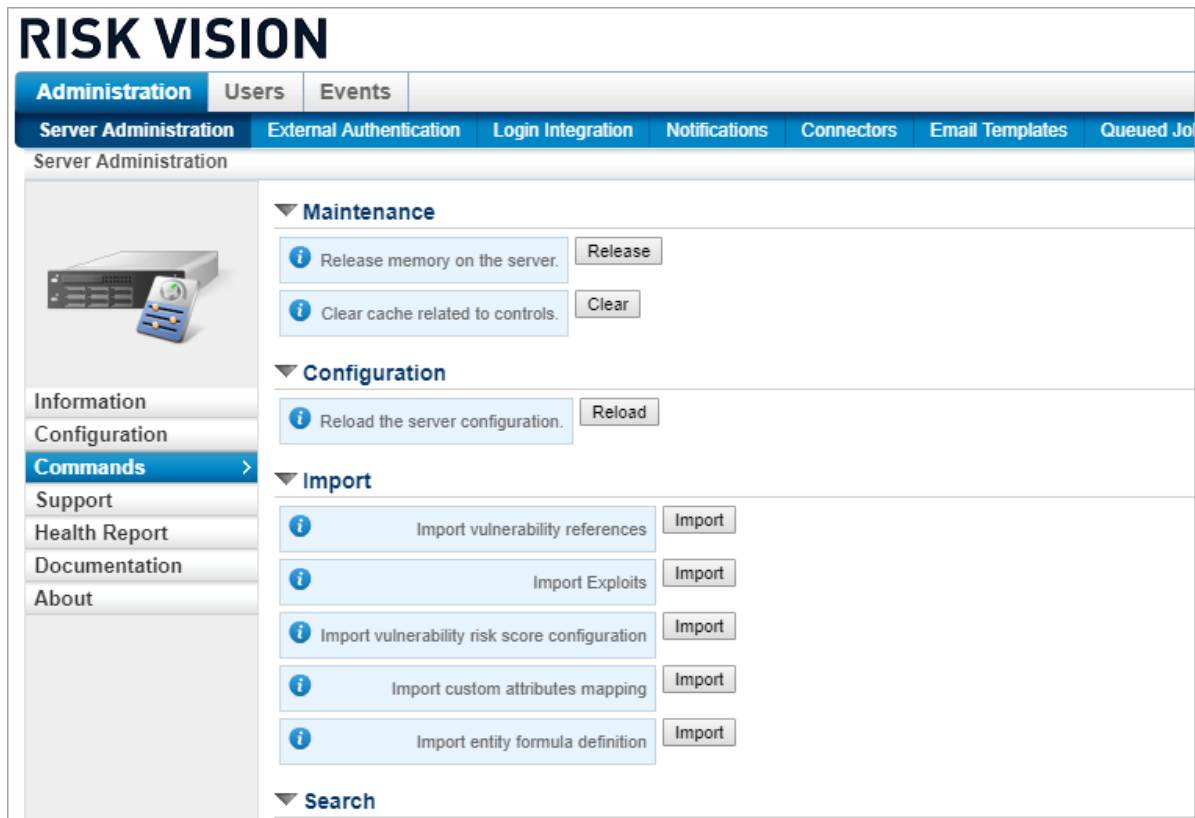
RISK VISION

Administration Users Events

Server Administration External Authentication Login Integration Notifications Connectors Email Templates Queued Jo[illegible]

Server Administration

Information
Configuration
Commands >
Support
Health Report
Documentation
About

Maintenance

Release memory on the server. Release

Clear cache related to controls. Clear

Configuration

Reload the server configuration. Reload

Import

Import vulnerability references Import

Import Exploits Import

Import vulnerability risk score configuration Import

Import custom attributes mapping Import

Import entity formula definition Import

Search